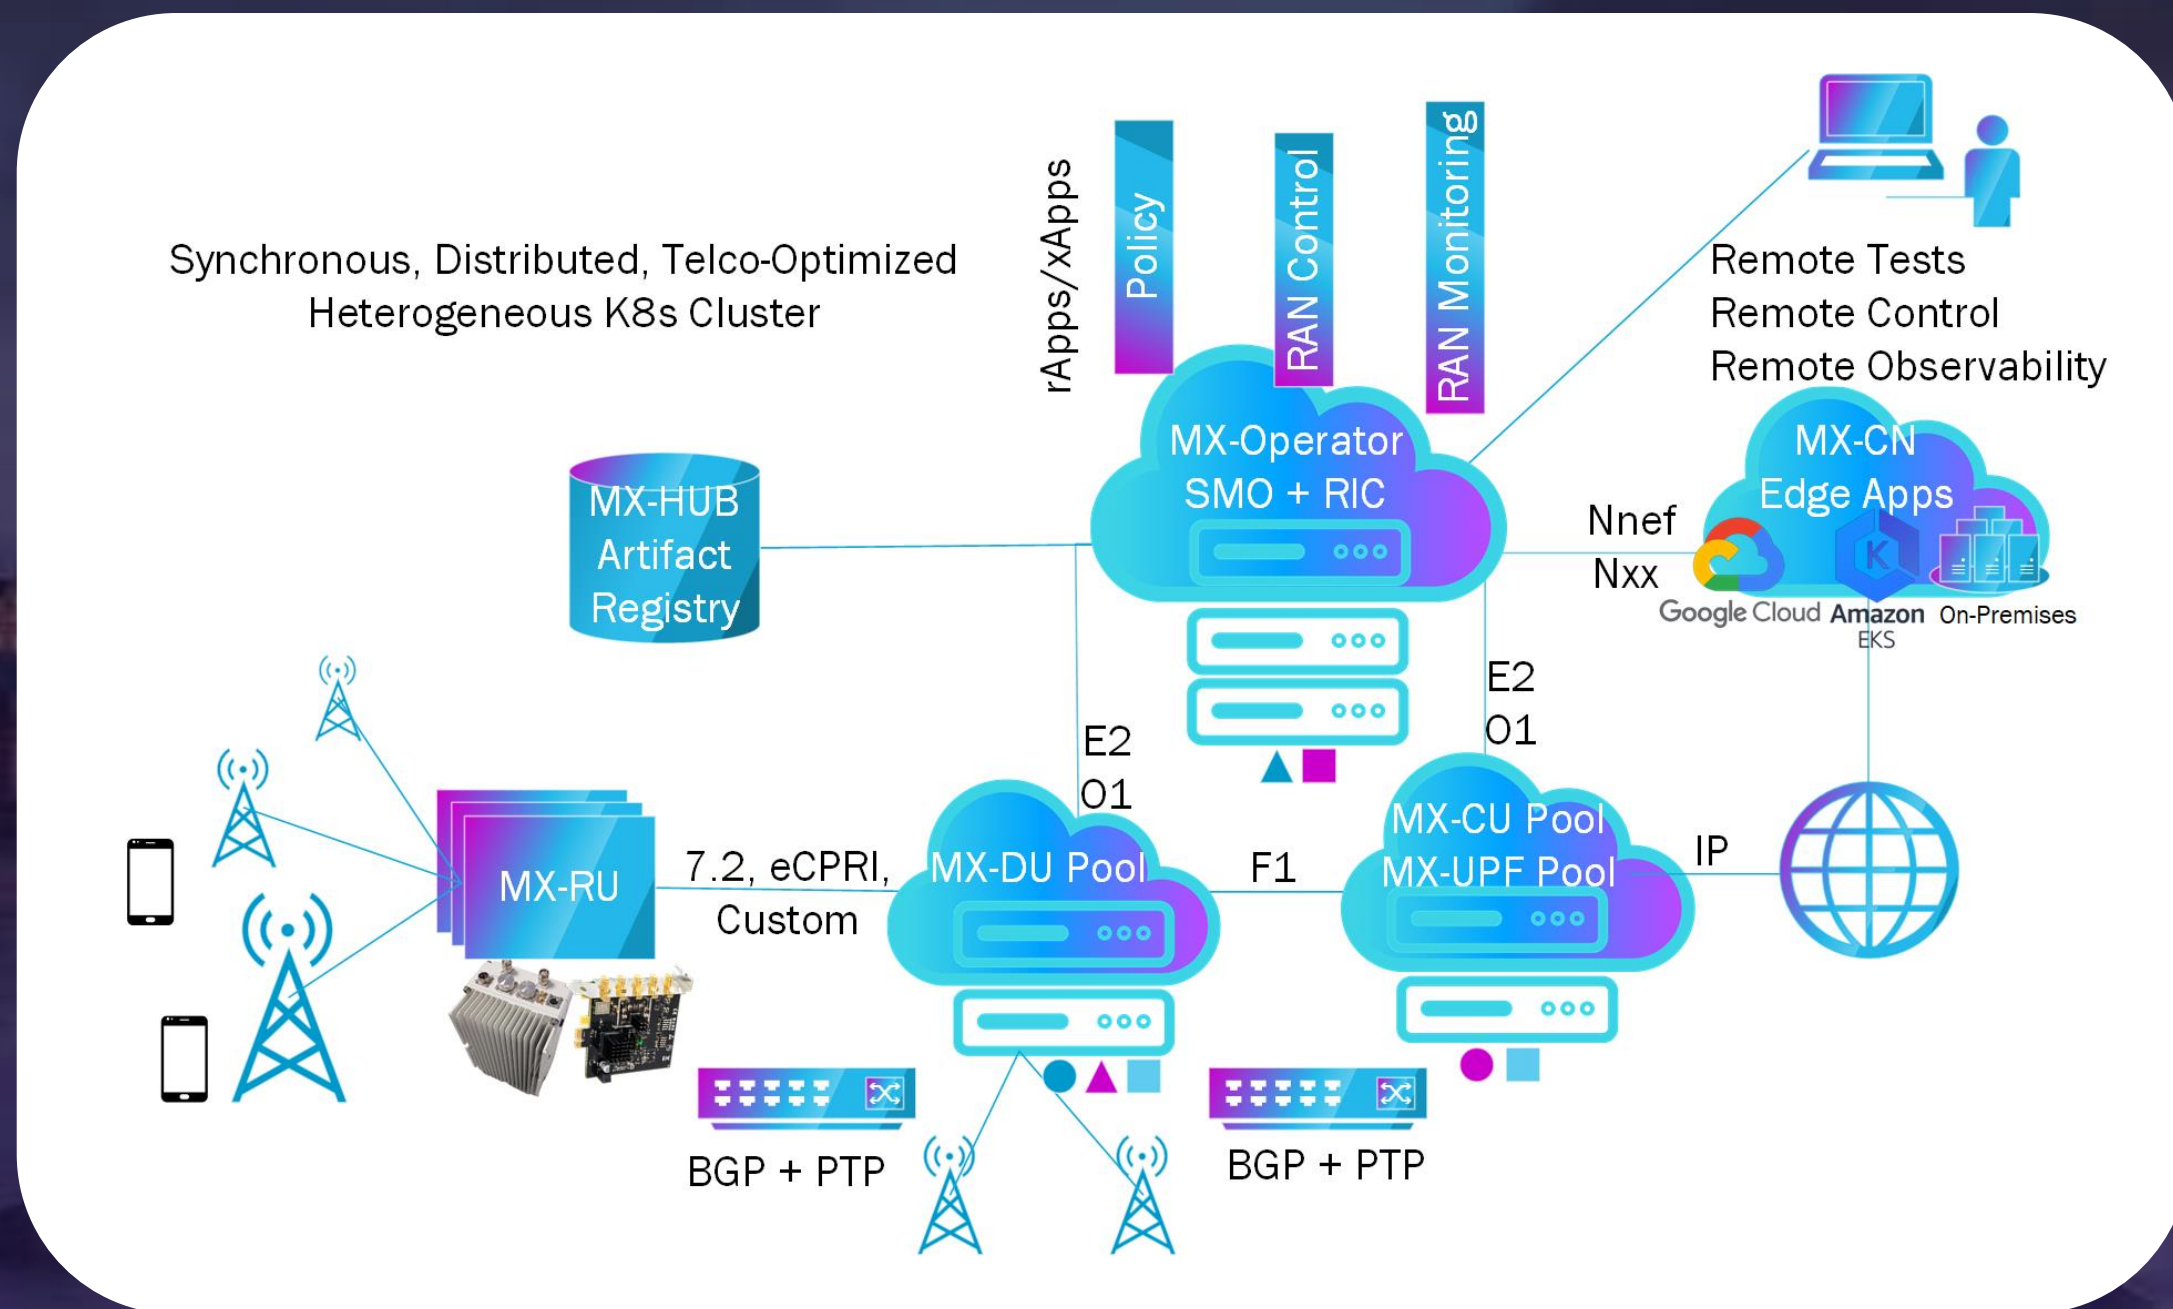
Synchronous, Distributed, Telco-Optimized Heterogeneous K8s Cluster

rApps/xApps

Policy

RAN Control

RAN Monitoring

Remote Tests
Remote Control
Remote Observability

MX-Operator
SMO + RIC

MX-HUB
Artifact
Registry

MX-CN
Edge Apps

Nnef
Nxx

Google Cloud

Amazon
EKS

On-Premises

E2
O1

E2
O1

MX-RU

7.2, eCPRI,
Custom

MX-DU Pool

F1

MX-CU Pool
MX-UPF Pool

IP

BGP + PTP

BGP + PTP